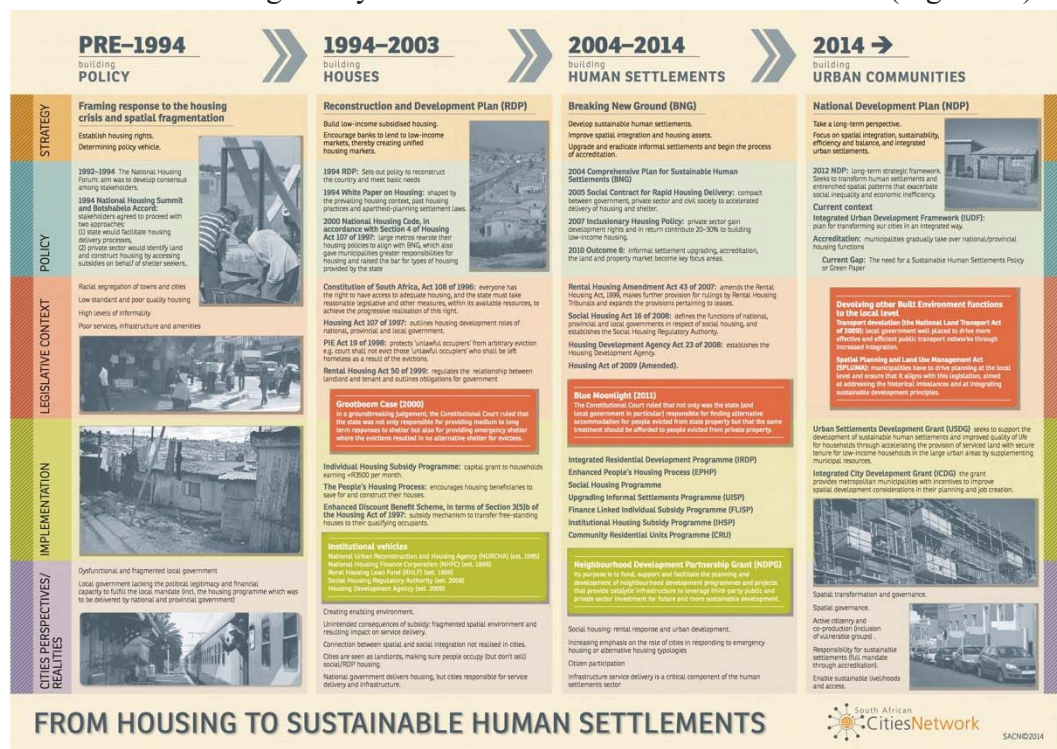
PRE–1994
building
POLICY

1994–2003
building
HOUSES

2004–2014
building
HUMAN SETTLEMENTS

2014 →
building
URBAN COMMUNITIES

STRATEGY

Framing response to the housing crisis and spatial fragmentation

Establish housing rights.
Determining policy vehicle.

Reconstruction and Development Plan (RDP)

Build low-income subsidised housing.
Encourage banks to lend to low-income markets, thereby creating unified housing markets.

Breaking New Ground (BNG)

Develop sustainable human settlements.
Improve spatial integration and housing assets.
Upgrade and eradicate informal settlements and begin the process of accreditation.

National Development Plan (NDP)

Take a long-term perspective.
Focus on spatial integration, sustainability, efficiency and balance, and integrated urban settlements.

POLICY

1992–1994 The National Housing Forum: aim was to develop consensus among stakeholders.

1994 National Housing Summit and Botshabelo Accord: stakeholders agreed to proceed with two approaches:
(1) state would facilitate housing delivery processes,
(2) private sector would identify land and construct housing by accessing subsidies on behalf of shelter seekers.

1994 RDP: Sets out policy to reconstruct the country and meet basic needs

1994 White Paper on Housing: shaped by the prevailing housing context, past housing practices and apartheid-planning settlement laws.

2000 National Housing Code, in accordance with Section 4 of Housing Act 107 of 1997: large metros rewrote their housing policies to align with BNG, which also gave municipalities greater responsibilities for housing and raised the bar for types of housing provided by the state

2004 Comprehensive Plan for Sustainable Human Settlements (BNG)

2005 Social Contract for Rapid Housing Delivery: compact between government, private sector and civil society to accelerated delivery of housing and shelter.

2007 Inclusionary Housing Policy: private sector gain development rights and in return contribute 20–30% to building low-income housing.

2010 Outcome 8: informal settlement upgrading, accreditation, the land and property market become key focus areas.

2012 NDP: long-term strategic framework. Seeks to transform human settlements and entrenched spatial patterns that exacerbate social inequality and economic inefficiency.

Current context

Integrated Urban Development Framework (IUDF): plan for transforming our cities in an integrated way.

Accreditation: municipalities gradually take over national/provincial housing functions

Current Gap: The need for a Sustainable Human Settlements Policy or Green Paper

LEGISLATIVE CONTEXT

Racial segregation of towns and cities
Low standard and poor quality housing
High levels of informality
Poor services, infrastructure and amenities

Constitution of South Africa, Act 108 of 1996: everyone has the right to have access to adequate housing, and the state must take reasonable legislative and other measures, within its available resources, to achieve the progressive realisation of this right.

Housing Act 107 of 1997: outlines housing development roles of national, provincial and local government.

PIE Act 19 of 1998: protects 'unlawful occupiers' from arbitrary eviction e.g. court shall not evict those 'unlawful occupiers' who shall be left homeless as a result of the evictions.

Rental Housing Act 50 of 1999: regulates the relationship between landlord and tenant and outlines obligations for government

Grootboom Case (2000)
In a groundbreaking judgement, the Constitutional Court ruled that the state was not only responsible for providing medium to long term responses to shelter but also for providing emergency shelter where the evictions resulted in no alternative shelter for evictees.

Rental Housing Amendment Act 43 of 2007: amends the Rental Housing Act, 1999, makes further provision for rulings by Rental Housing Tribunals and expands the provisions pertaining to leases.

Social Housing Act 16 of 2008: defines the functions of national, provincial and local governments in respect of social housing, and establishes the Social Housing Regulatory Authority.

Housing Development Agency Act 23 of 2008: establishes the Housing Development Agency.

Housing Act of 2009 (Amended).

Blue Moonlight (2011)
The Constitutional Court ruled that not only was the state (and local government in particular) responsible for finding alternative accommodation for people evicted from state property but that the same treatment should be afforded to people evicted from private property.

Devolving other Built Environment functions to the local level
Transport devolution (the National Land Transport Act of 2009): local government well placed to drive more effective and efficient public transport networks through increased integration.
Spatial Planning and Land Use Management Act (SPLUMA): municipalities have to drive planning at the local level and ensure that it aligns with this legislation, aimed at addressing the historical imbalances and at integrating sustainable development principles.

IMPLEMENTATION

Individual Housing Subsidy Programme: capital grant to households earning <R3500 per month.

The People's Housing Process: encourages housing beneficiaries to save for and construct their houses.

Enhanced Discount Benefit Scheme, in terms of Section 3(5)b of the Housing Act of 1997: subsidy mechanism to transfer free-standing houses to their qualifying occupants.

Institutional vehicles
National Urban Reconstruction and Housing Agency (NURCHA) (est. 1995)
National Housing Finance Corporation (NHFC) (est. 1996)
Rural Housing Loan Fund (RHLF) (est. 1996)
Social Housing Regulatory Authority (est. 2008)
Housing Development Agency (est. 2009)

Integrated Residential Development Programme (IRDP)
Enhanced People's Housing Process (EPHP)
Social Housing Programme
Upgrading Informal Settlements Programme (UISP)
Finance Linked Individual Subsidy Programme (FLISP)
Institutional Housing Subsidy Programme (IHSP)
Community Residential Units Programme (CRU)

Neighbourhood Development Partnership Grant (NDPG)
Its purpose is to fund, support and facilitate the planning and development of neighbourhood development programmes and projects that provide catalytic infrastructure to leverage third-party public and private sector investment for future and more sustainable development.

Urban Settlements Development Grant (USDG) seeks to support the development of sustainable human settlements and improved quality of life for households through accelerating the provision of serviced land with secure tenure for low-income households in the large urban areas by supplementing municipal resources.

Integrated City Development Grant (ICDG) the grant provides metropolitan municipalities with incentives to improve spatial development considerations in their planning and job creation.

CITIES PERSPECTIVES/ REALITIES

Dysfunctional and fragmented local government

Local government lacking the political legitimacy and financial capacity to fulfil the local mandate (incl. the housing programme which was to be delivered by national and provincial government)

Creating enabling environment.

Unintended consequences of subsidy: fragmented spatial environment and resulting impact on service delivery.

Connection between spatial and social integration not realised in cities.

Cities are seen as landlords, making sure people occupy (but don't sell) social/RDP housing.

National government delivers housing, but cities responsible for service delivery and infrastructure.

Social housing: rental response and urban development.

Increasing emphasis on the role of cities in responding to emergency housing or alternative housing typologies

Citizen participation

Infrastructure service delivery is a critical component of the human settlements sector

Spatial transformation and governance.

Spatial governance.

Active citizenry and co-production (inclusion of vulnerable groups).

Responsibility for sustainable settlements (full mandate through accreditation).

Enable sustainable livelihoods and access.

FROM HOUSING TO SUSTAINABLE HUMAN SETTLEMENTS

South African CitiesNetwork

SACN©2014